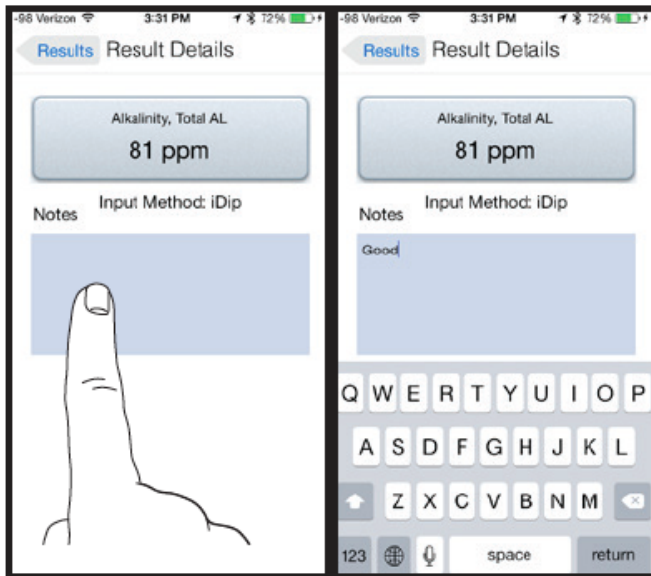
-98 Verizon 3:31 PM 72%

Results Result Details

Alkalinity, Total AL

81 ppm

Input Method: iDip

Notes

-98 Verizon 3:31 PM 72%

Results Result Details

Alkalinity, Total AL

81 ppm

Input Method: iDip

Notes

Good

Q W E R T Y U I O P

A S D F G H J K L

Z X C V B N M

123 space return